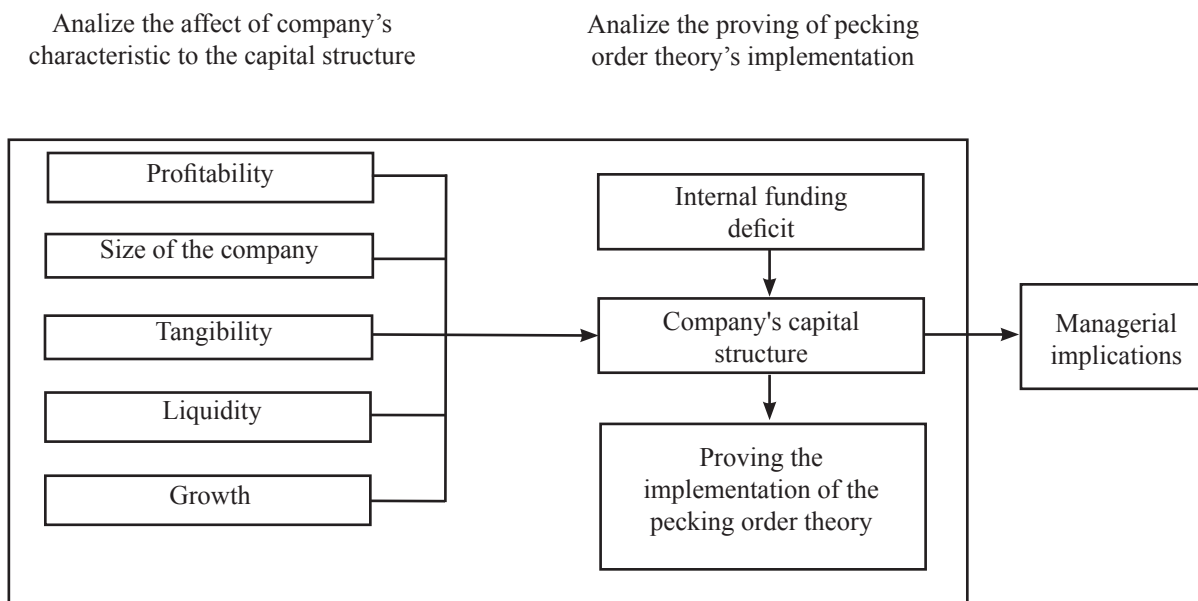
Analize the affect of company's characteristic to the capital structure

Analize the proving of pecking order theory's implementation

Profitability

Size of the company

Tangibility

Liquidity

Growth

Internal funding deficit

Company's capital structure

Proving the implementation of the pecking order theory

Managerial implications